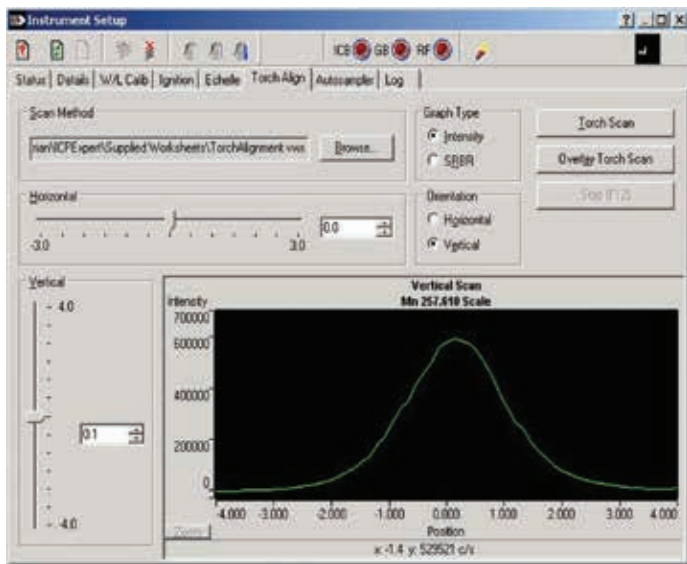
Instrument Setup

? _ □ X

ICB GB RF

Status | Details | W/L Calib | Ignition | Echelle | Torch Align | Autosampler | Log

Scan Method

rian\ICPExpert\Supplied Worksheets\TorchAlignment.vws

Browse...

Graph Type

Intensity

SBR

Torch Scan

Overlay Torch Scan

Stop (F12)

Horizontal

-3.0

3.0

0.0

Orientation

Horizontal

Vertical

Vertical

4.0

0.1

-4.0

Vertical Scan

Mn 257.610 Scale

Intensity

700000

600000

400000

200000

0

-4.000

-3.000

-2.000

-1.000

0.000

1.000

2.000

3.000

4.000

Position

Zoom

x: -1.4 y: 529521 c/s